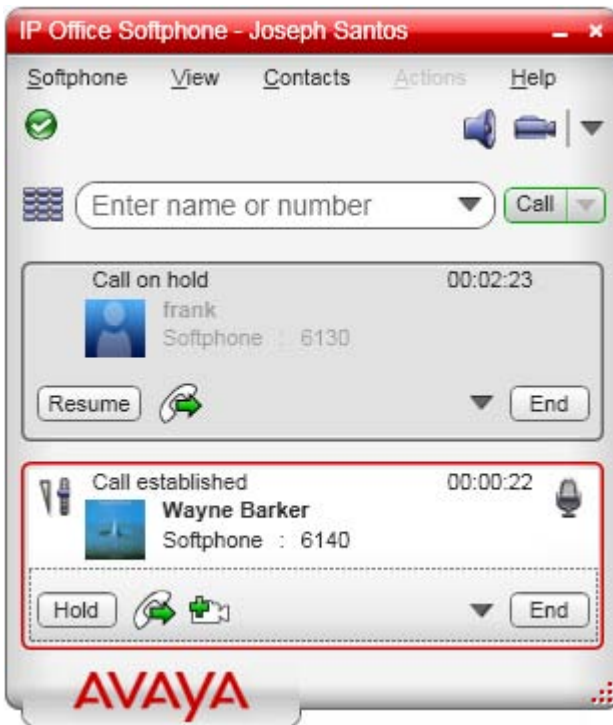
IP Office Softphone - Joseph Santos

Softphone View Contacts Actions Help

Enter name or number

Call

Call on hold 00:02:23

frank

Softphone : 6130

Resume

End

Call established 00:00:22

Wayne Barker

Softphone : 6140

Hold

End

AVAYA